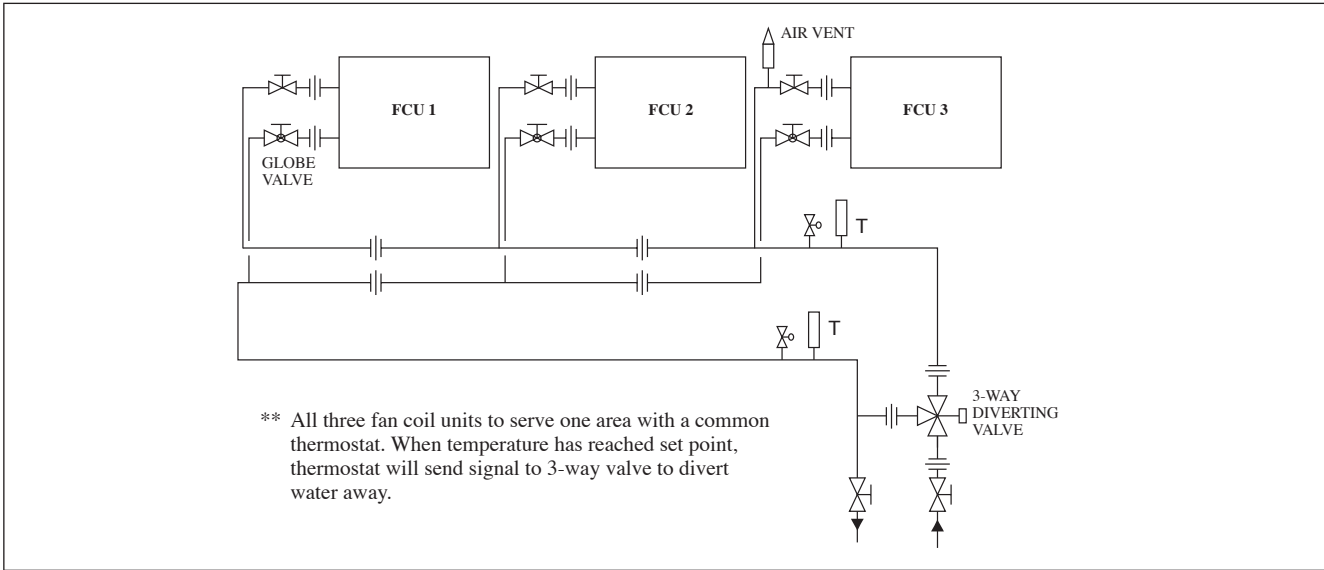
AIR VENT

FCU 1

FCU 2

FCU 3

GLOBE VALVE

T

T

3-WAY DIVERTING VALVE

** All three fan coil units to serve one area with a common thermostat. When temperature has reached set point, thermostat will send signal to 3-way valve to divert water away.